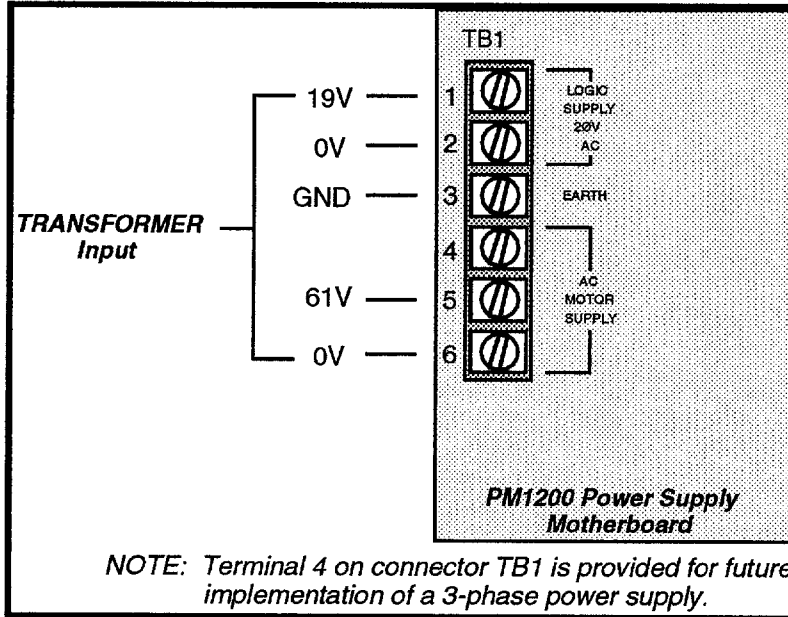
TB1

TRANSFORMER Input

19V
0V
GND
61V
0V

1
2
3
4
5
6

LOGIC SUPPLY 20V AC

EARTH

AC MOTOR SUPPLY

PM1200 Power Supply Motherboard

NOTE: Terminal 4 on connector TB1 is provided for future implementation of a 3-phase power supply.